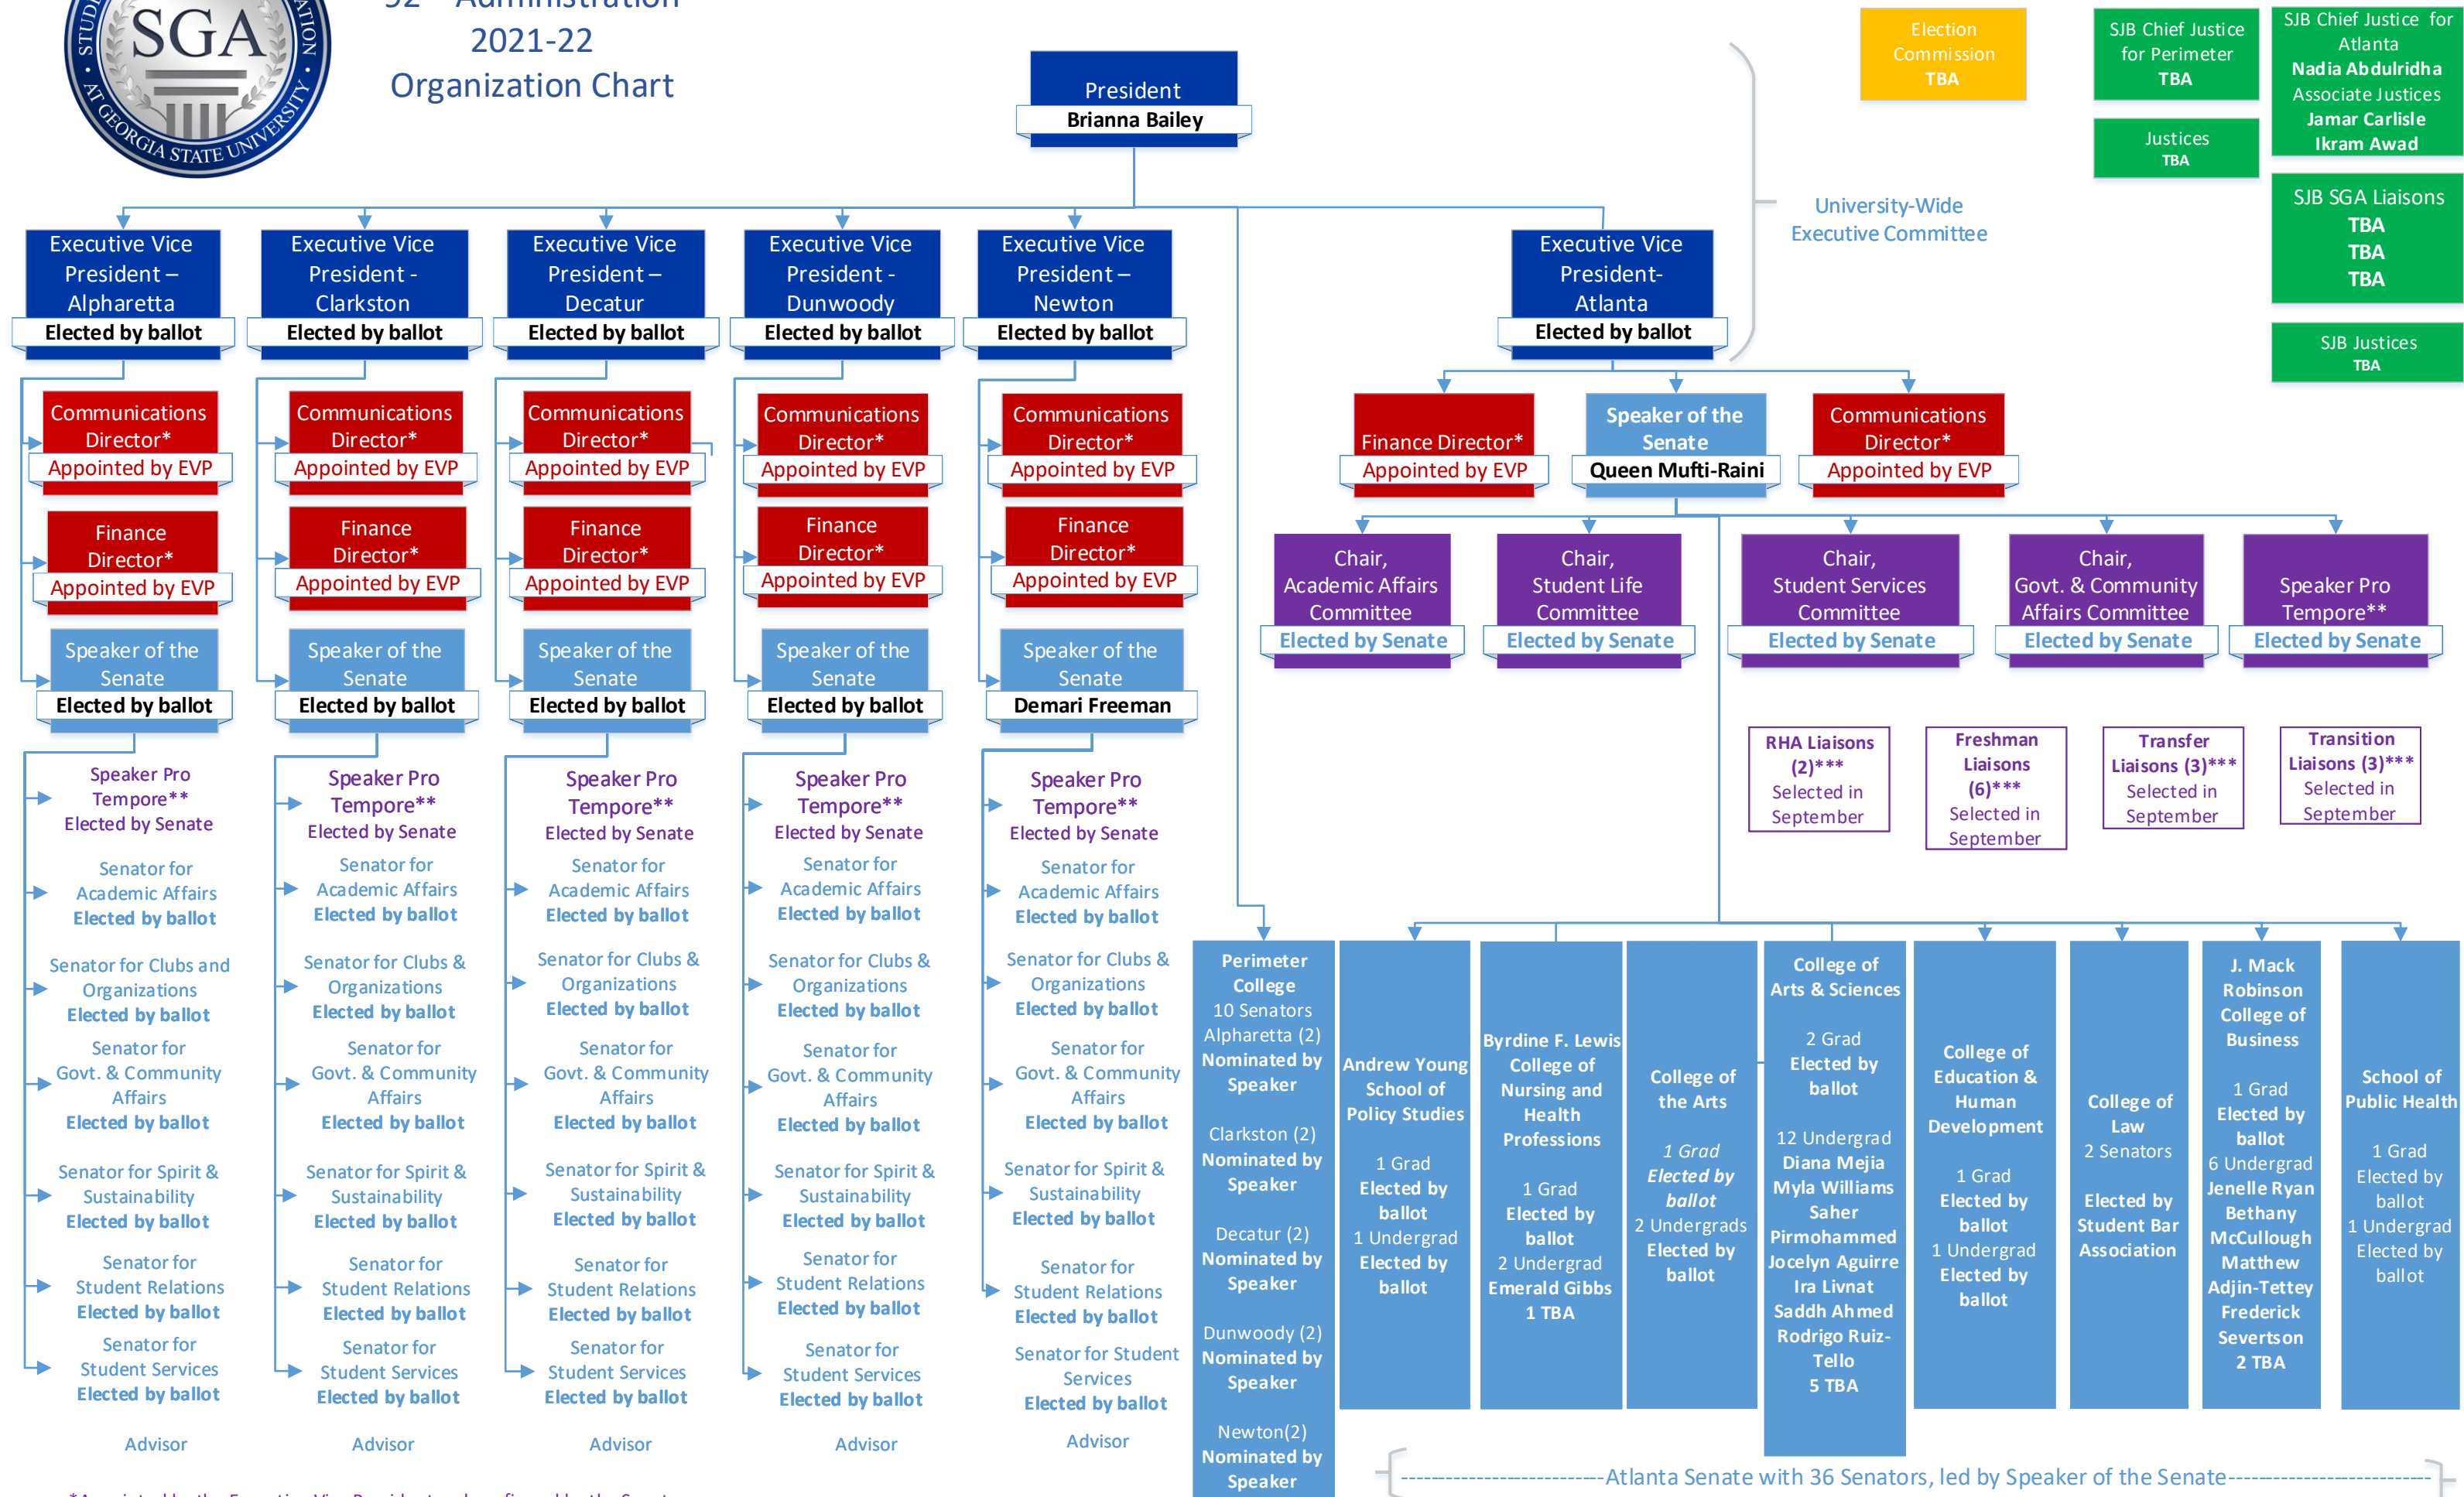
SGA
STUDENT GOVERNMENT ASSOCIATION AT GEORGIA STATE UNIVERSITY

52nd Administration
2021-22
Organization Chart

President
Brianna Bailey

Election Commission
TBA

SJB Chief Justice for Perimeter
TBA

Justices
TBA

SJB Chief Justice for Atlanta
Nadia Abdulridha
Associate Justices
Jamar Carlisle
Ikram Awad

SJB SGA Liaisons
TBA
TBA
TBA

SJB Justices
TBA

University-Wide Executive Committee

Executive Vice President – Alpharetta
Elected by ballot

Executive Vice President - Clarkston
Elected by ballot

Executive Vice President – Decatur
Elected by ballot

Executive Vice President - Dunwoody
Elected by ballot

Executive Vice President – Newton
Elected by ballot

Executive Vice President- Atlanta
Elected by ballot

Communications Director*
Appointed by EVP

Finance Director*
Appointed by EVP

Speaker of the Senate
Elected by ballot

Communications Director*
Appointed by EVP

Finance Director*
Appointed by EVP

Speaker of the Senate
Elected by ballot

Communications Director*
Appointed by EVP

Finance Director*
Appointed by EVP

Speaker of the Senate
Elected by ballot

Communications Director*
Appointed by EVP

Finance Director*
Appointed by EVP

Speaker of the Senate
Elected by ballot

Communications Director*
Appointed by EVP

Finance Director*
Appointed by EVP

Speaker of the Senate
Demari Freeman

Finance Director*
Appointed by EVP

Speaker of the Senate
Queen Mufti-Raini

Communications Director*
Appointed by EVP

Chair, Academic Affairs Committee
Elected by Senate

Chair, Student Life Committee
Elected by Senate

Chair, Student Services Committee
Elected by Senate

Chair, Govt. & Community Affairs Committee
Elected by Senate

Speaker Pro Tempore**
Elected by Senate

RHA Liaisons (2)***
Selected in September

Freshman Liaisons (6)***
Selected in September

Transfer Liaisons (3)***
Selected in September

Transition Liaisons (3)***
Selected in September

Speaker Pro Tempore**
Elected by Senate
Senator for Academic Affairs
Elected by ballot
Senator for Clubs and Organizations
Elected by ballot
Senator for Govt. & Community Affairs
Elected by ballot
Senator for Spirit & Sustainability
Elected by ballot
Senator for Student Relations
Elected by ballot
Senator for Student Services
Elected by ballot
Advisor

Speaker Pro Tempore**
Elected by Senate
Senator for Academic Affairs
Elected by ballot
Senator for Clubs & Organizations
Elected by ballot
Senator for Govt. & Community Affairs
Elected by ballot
Senator for Spirit & Sustainability
Elected by ballot
Senator for Student Relations
Elected by ballot
Senator for Student Services
Elected by ballot
Advisor

Speaker Pro Tempore**
Elected by Senate
Senator for Academic Affairs
Elected by ballot
Senator for Clubs & Organizations
Elected by ballot
Senator for Govt. & Community Affairs
Elected by ballot
Senator for Spirit & Sustainability
Elected by ballot
Senator for Student Relations
Elected by ballot
Senator for Student Services
Elected by ballot
Advisor

Speaker Pro Tempore**
Elected by Senate
Senator for Academic Affairs
Elected by ballot
Senator for Clubs & Organizations
Elected by ballot
Senator for Govt. & Community Affairs
Elected by ballot
Senator for Spirit & Sustainability
Elected by ballot
Senator for Student Relations
Elected by ballot
Senator for Student Services
Elected by ballot
Advisor

Speaker Pro Tempore**
Elected by Senate
Senator for Academic Affairs
Elected by ballot
Senator for Clubs & Organizations
Elected by ballot
Senator for Govt. & Community Affairs
Elected by ballot
Senator for Spirit & Sustainability
Elected by ballot
Senator for Student Relations
Elected by ballot
Senator for Student Services
Elected by ballot
Advisor

Perimeter College
10 Senators
Alpharetta (2)
Nominated by Speaker
Clarkston (2)
Nominated by Speaker
Decatur (2)
Nominated by Speaker
Dunwoody (2)
Nominated by Speaker
Newton(2)
Nominated by Speaker

Andrew Young School of Policy Studies
1 Grad
Elected by ballot
1 Undergrad
Elected by ballot

Byrdine F. Lewis College of Nursing and Health Professions
1 Grad
Elected by ballot
2 Undergrad
Emerald Gibbs
1 TBA

College of the Arts
1 Grad
Elected by ballot
2 Undergrads
Elected by ballot

College of Arts & Sciences
2 Grad
Elected by ballot
12 Undergrad
Diana Mejia
Myla Williams
Saher Pirmohammed
Jocelyn Aguirre
Ira Livnat
Saddh Ahmed
Rodrigo Ruiz-Tello
5 TBA

College of Education & Human Development
1 Grad
Elected by ballot
1 Undergrad
Elected by ballot

College of Law
2 Senators
Elected by Student Bar Association

J. Mack Robinson College of Business
1 Grad
Elected by ballot
6 Undergrad
Jenelle Ryan
Bethany McCullough
Matthew Adjin-Tettey
Frederick Severtson
2 TBA

School of Public Health
1 Grad
Elected by ballot
1 Undergrad
Elected by ballot

Atlanta Senate with 36 Senators, led by Speaker of the Senate

*Appointed by the Executive Vice President and confirmed by the Senate